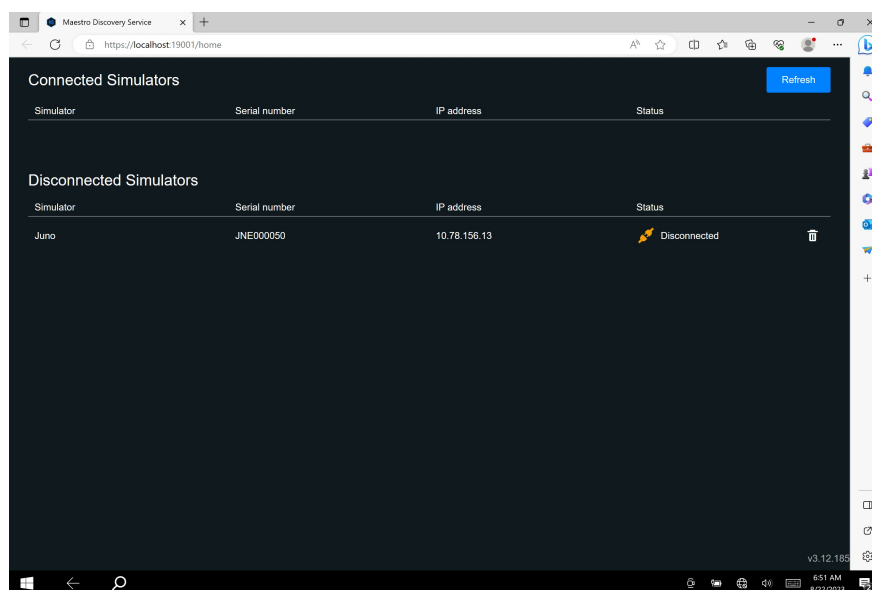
Maestro Discovery Service

https://localhost:19001/home

Connected Simulators

Refresh

| Simulator | Serial number | IP address | Status |
|---|---|---|---|

Disconnected Simulators

| Simulator | Serial number | IP address | Status |
|---|---|---|---|
| Juno | JNE000050 | 10.78.156.13 | Disconnected |

v3.12.185

6:51 AM
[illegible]